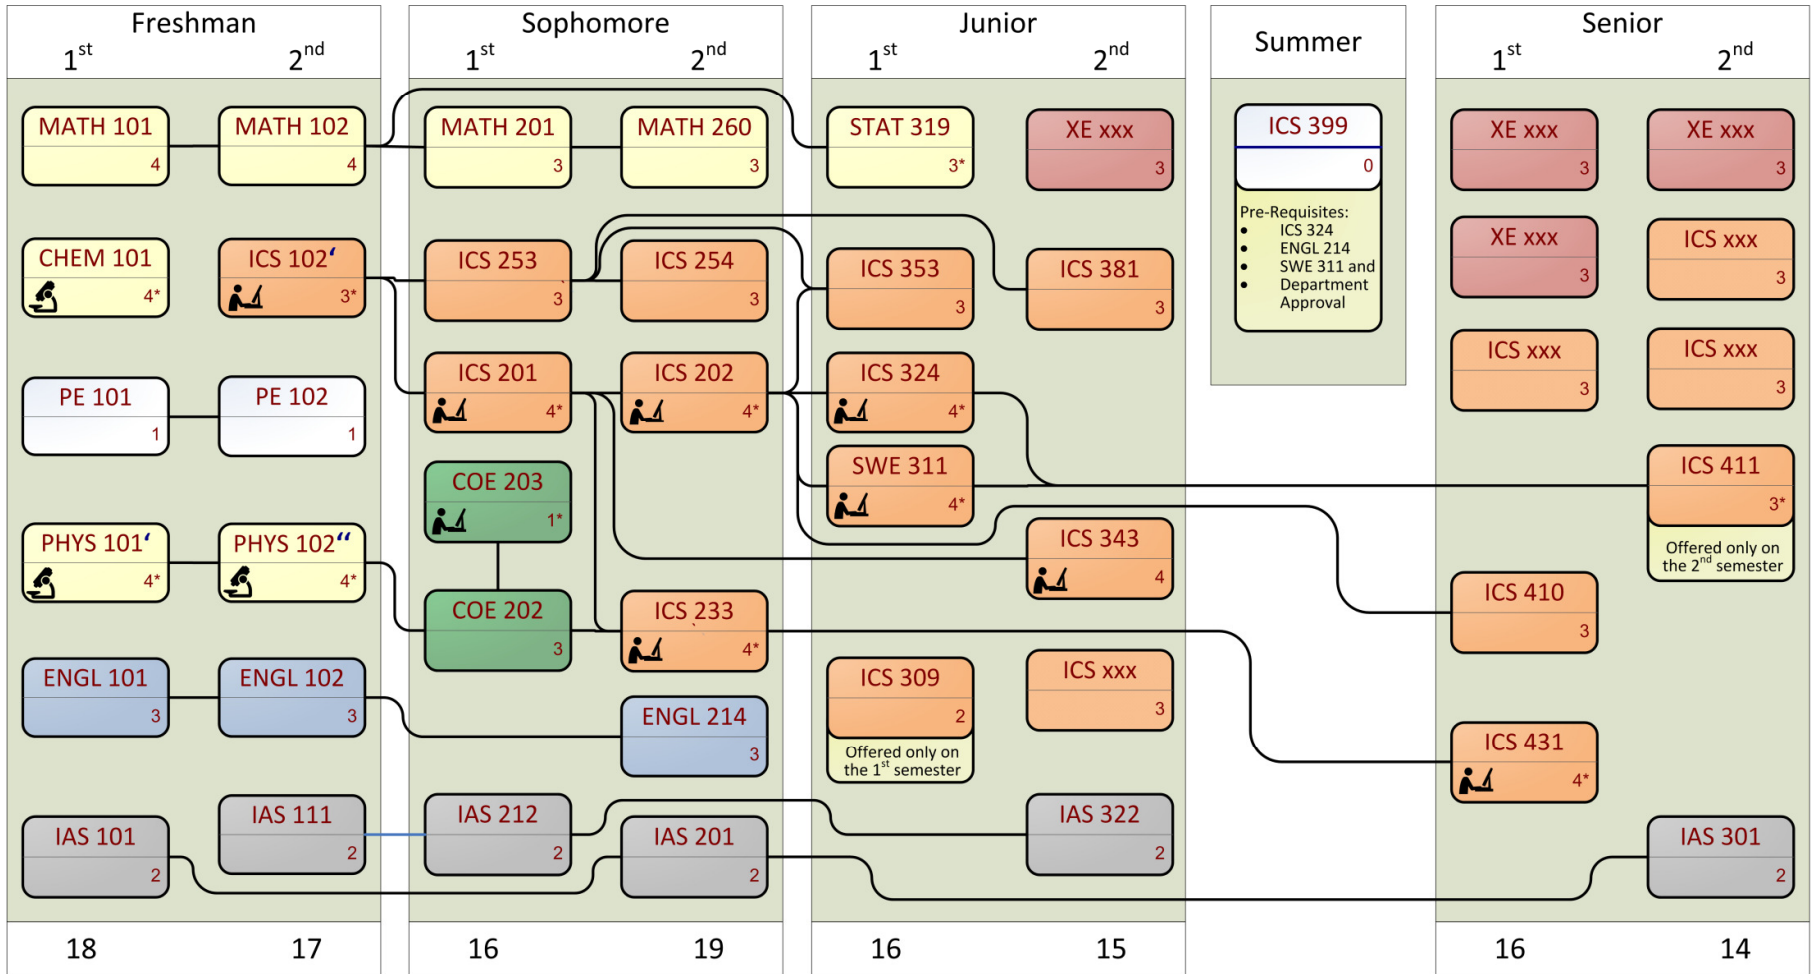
Freshman
$1^{st}$ $2^{nd}$

Sophomore
$1^{st}$ $2^{nd}$

Junior
$1^{st}$ $2^{nd}$

Summer

Senior
$1^{st}$ $2^{nd}$

MATH 101 4
MATH 102 4
MATH 201 3
MATH 260 3
STAT 319 3*
XE xxx 3
ICS 399 0
Pre-Requisites:
- ICS 324
- ENGL 214
- SWE 311 and
- Department Approval
XE xxx 3
XE xxx 3

CHEM 101 4*
ICS 102' 3*
ICS 253 3
ICS 254 3
ICS 353 3
ICS 381 3
XE xxx 3
ICS xxx 3

PE 101 1
PE 102 1
ICS 201 4*
ICS 202 4*
ICS 324 4*
ICS xxx 3
ICS xxx 3

COE 203 1*
SWE 311 4*
ICS 411 3*
Offered only on the $2^{nd}$ semester

PHYS 101' 4*
PHYS 102'' 4*
ICS 343 4
ICS 410 3

COE 202 3
ICS 233 4*

ENGL 101 3
ENGL 102 3
ENGL 214 3
ICS 309 2
Offered only on the $1^{st}$ semester
ICS xxx 3
ICS 431 4*

IAS 101 2
IAS 111 2
IAS 212 2
IAS 201 2
IAS 322 2
IAS 301 2

18 17 16 19 16 15 16 14